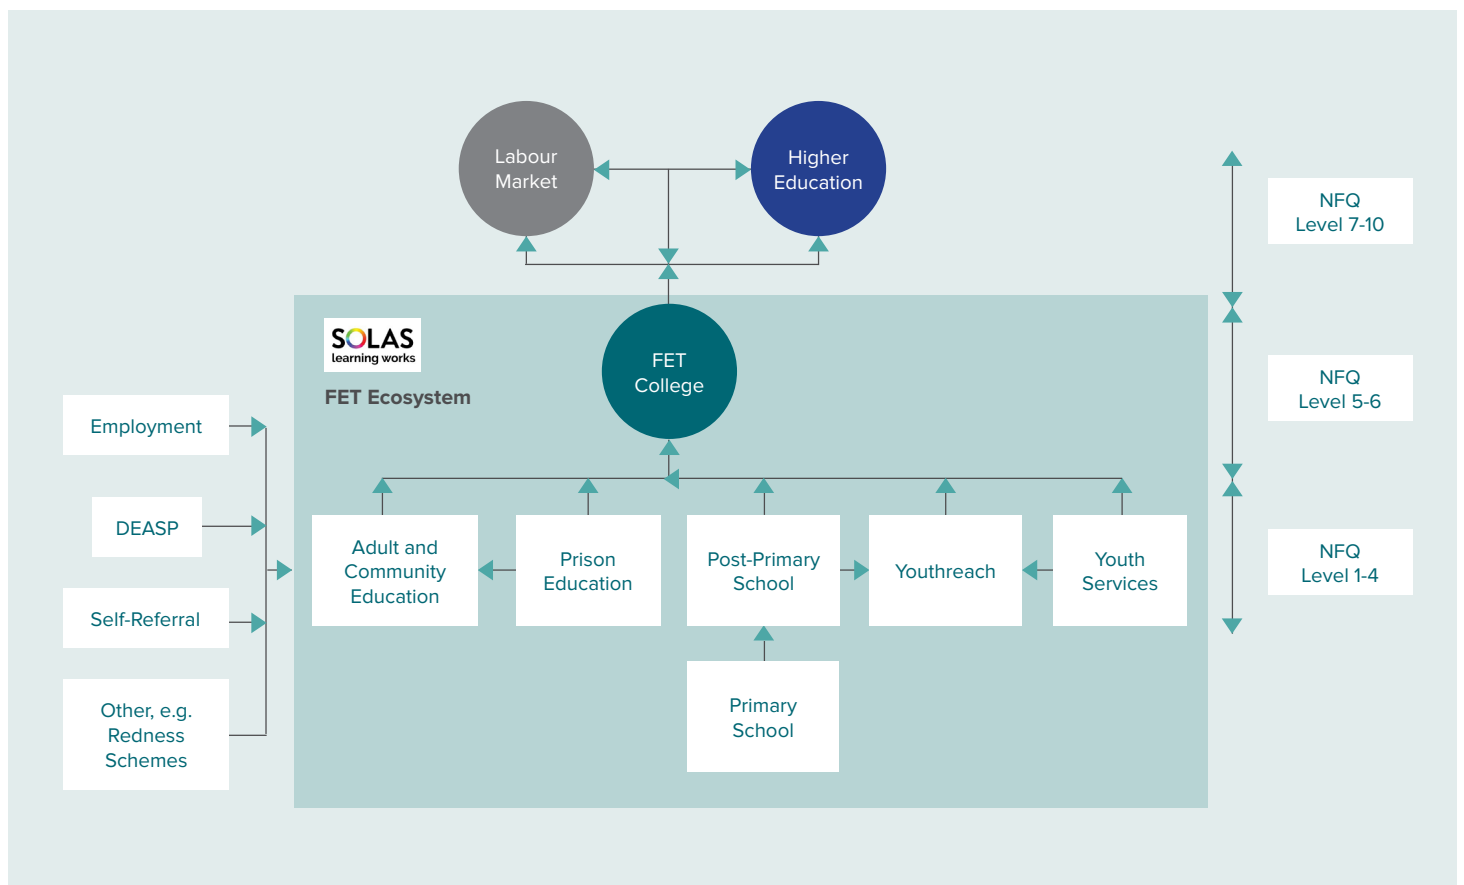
Labour Market

Higher Education

NFQ Level 7-10

SOLAS learning works

FET Ecosystem

FET College

NFQ Level 5-6

Employment

DEASP

Self-Referral

Other, e.g. Redness Schemes

Adult and Community Education

Prison Education

Post-Primary School

Youthreach

Youth Services

NFQ Level 1-4

Primary School